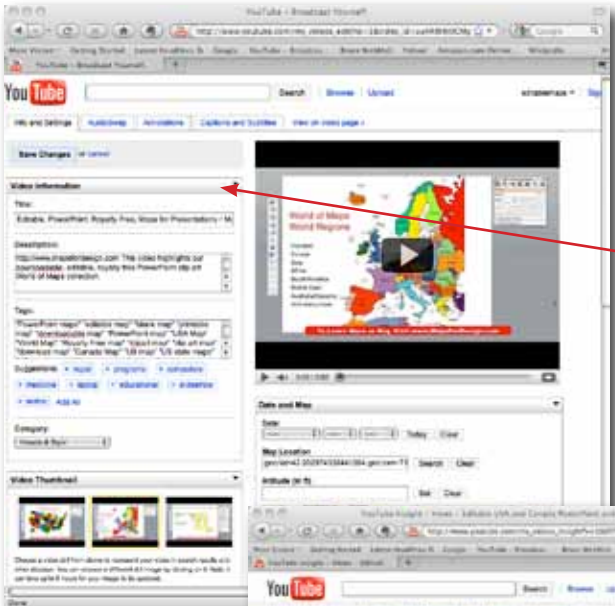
YouTube - Broadcast Yourself

http://www.youtube.com/my_videos_edit?ns=1&video_id=

Most Visited Getting Started Latest Headlines Google Yahoo!

YouTube - Broadcast Yourself

YouTube

Search Browse Upload

Info and Settings AudioSwap Annotations Captions and Subtitles View on video page »

Save Changes or cancel

Video Information

Title:

Editable, PowerPoint, Royalty Free, Maps for Presentations / M

Description:

http://www.mapsfordesign.com This video highlights our downloadable, editable, royalty free PowerPoint clip art World of Maps collection.

Tags:

"PowerPoint maps" "editable map" "blank map" "printable map" "downloadable maps" "PowerPoint map" "USA Map" "World Map" "Royalty Free map" "clipart map" "clip art map" "Canada map" "UK map" "US state maps"

Suggestions: + music + programs + computers + medicine + digital + educational + slideshow + maths Add all

Category:

Howto & Style

Video Thumbnail

World of Maps
World Regions

Date and Map

Date

Today Clear

Map Location

Search Clear

Altitude (in ft)

Set Clear

YouTube Insight - Views - Editable USA and Canada PowerPoint

YouTube Insight - Views - Editab

YouTube

Search

Done